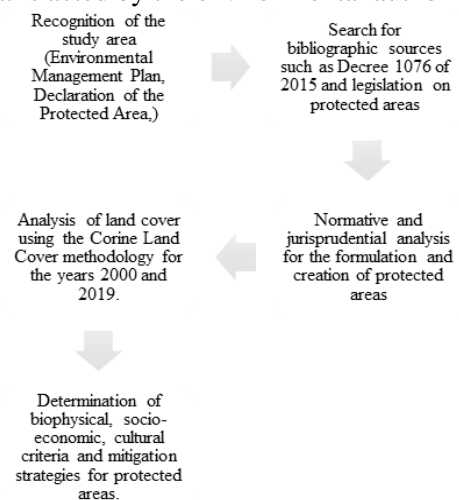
Recognition of the study area (Environmental Management Plan, Declaration of the Protected Area,)

Search for bibliographic sources such as Decree 1076 of 2015 and legislation on protected areas

Normative and jurisprudential analysis for the formulation and creation of protected areas

Analysis of land cover using the Corine Land Cover methodology for the years 2000 and 2019.

Determination of biophysical, socio-economic, cultural criteria and mitigation strategies for protected areas.